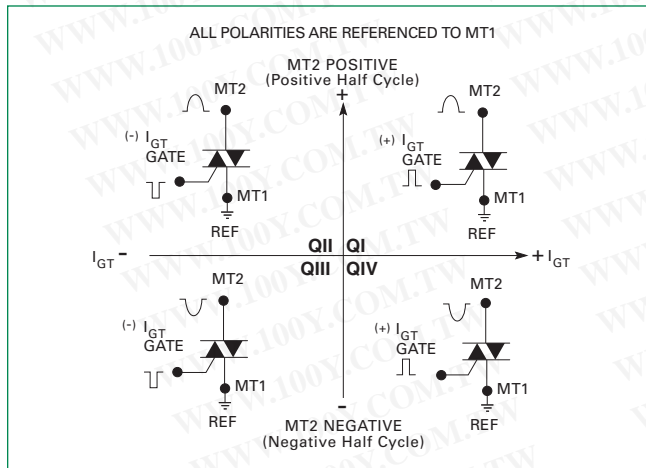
ALL POLARITIES ARE REFERENCED TO MT1

MT2 POSITIVE
(Positive Half Cycle)

+

MT2

(-) $I_{GT}$
GATE

MT1

REF

MT2

(+) $I_{GT}$
GATE

MT1

REF

$I_{GT}$ -

QII QI

QIII QIV

+ $I_{GT}$

MT2

(-) $I_{GT}$
GATE

MT1

REF

MT2

(+) $I_{GT}$
GATE

MT1

REF

-

MT2 NEGATIVE
(Negative Half Cycle)

WWW.100Y.COM.TW